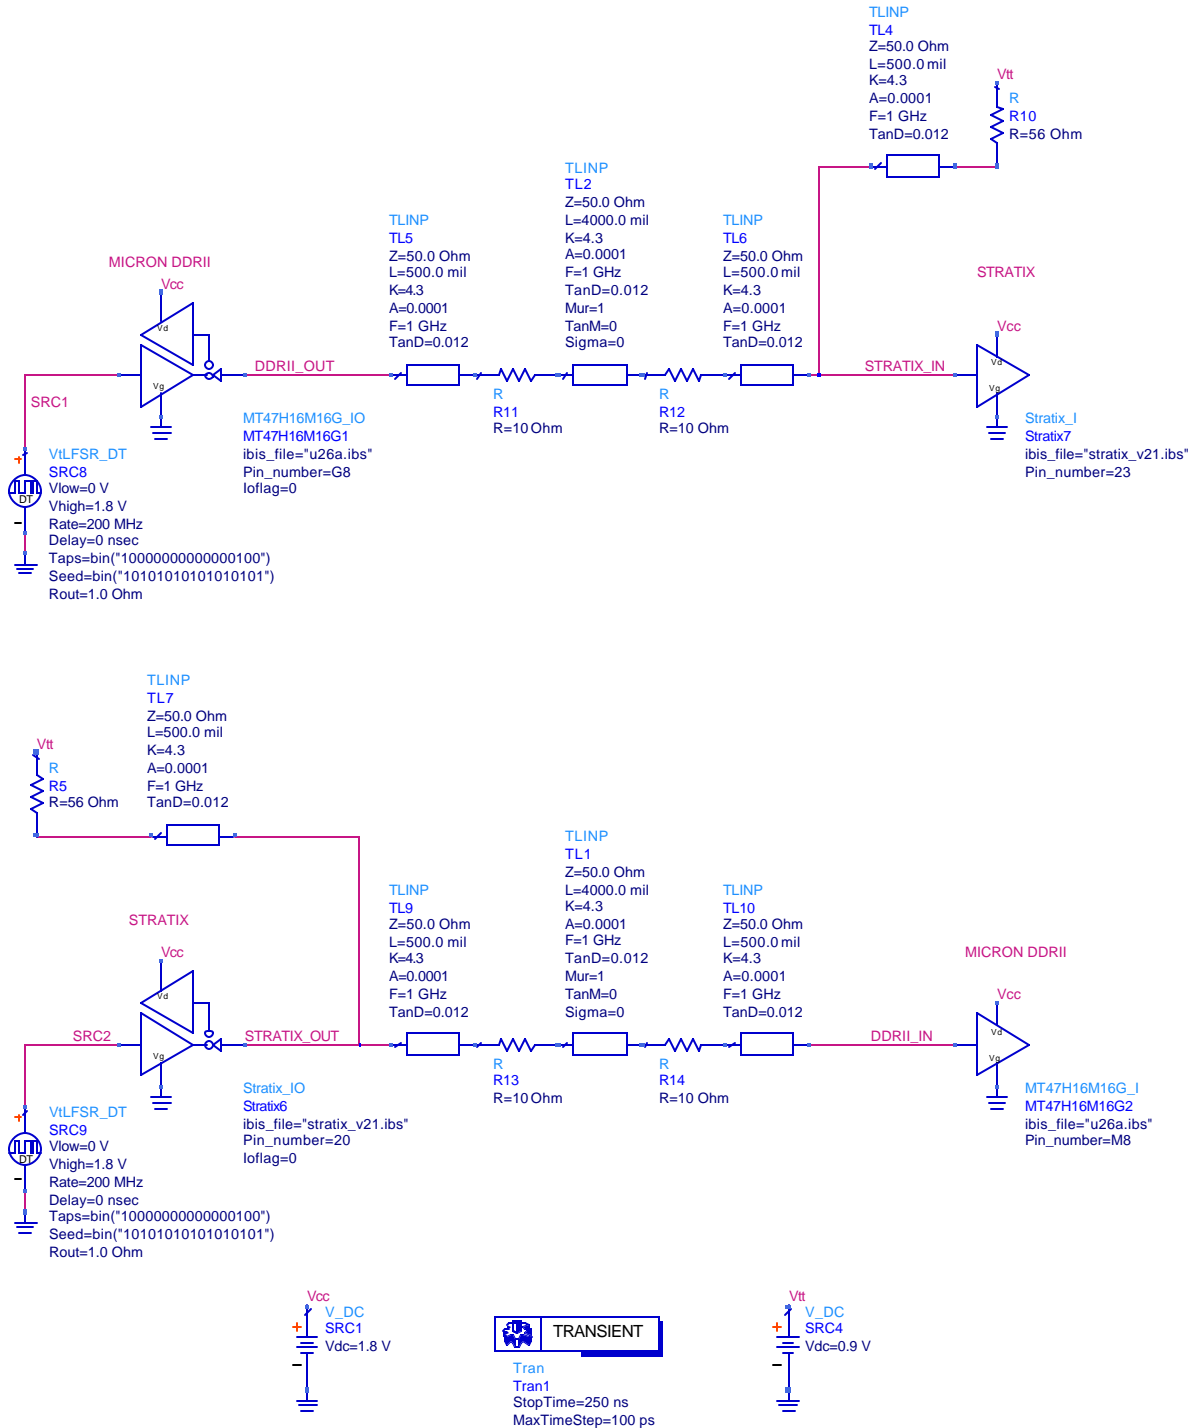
TLINP
TL4
Z=50.0 Ohm
L=500.0 mil
K=4.3
A=0.0001
F=1 GHz
TanD=0.012

Vtt
R
R10
R=56 Ohm

TLINP
TL2
Z=50.0 Ohm
L=4000.0 mil
K=4.3
A=0.0001
F=1 GHz
TanD=0.012
Mur=1
TanM=0
Sigma=0

TLINP
TL5
Z=50.0 Ohm
L=500.0 mil
K=4.3
A=0.0001
F=1 GHz
TanD=0.012

TLINP
TL6
Z=50.0 Ohm
L=500.0 mil
K=4.3
A=0.0001
F=1 GHz
TanD=0.012

MICRON DDRII
Vcc
Vd
Vg
DDRII_OUT

STRATIX
Vcc
Vd
Vg
STRATIX_IN

SRC1

R
R11
R=10 Ohm

R
R12
R=10 Ohm

MT47H16M16G_IO
MT47H16M16G1
ibis_file="u26a.ibs"
Pin_number=G8
Ioflag=0

Stratix_I
Stratix7
ibis_file="stratix_v21.ibs"
Pin_number=23

VtLFSR_DT
SRC8
Vlow=0 V
Vhigh=1.8 V
Rate=200 MHz
Delay=0 nsec
Taps=bin("1000000000000100")
Seed=bin("1010101010101010")
Rout=1.0 Ohm

TLINP
TL7
Z=50.0 Ohm
L=500.0 mil
K=4.3
A=0.0001
F=1 GHz
TanD=0.012

Vtt
R
R5
R=56 Ohm

TLINP
TL1
Z=50.0 Ohm
L=4000.0 mil
K=4.3
A=0.0001
F=1 GHz
TanD=0.012
Mur=1
TanM=0
Sigma=0

TLINP
TL9
Z=50.0 Ohm
L=500.0 mil
K=4.3
A=0.0001
F=1 GHz
TanD=0.012

TLINP
TL10
Z=50.0 Ohm
L=500.0 mil
K=4.3
A=0.0001
F=1 GHz
TanD=0.012

STRATIX
Vcc
Vd
Vg
SRC2
STRATIX_OUT

MICRON DDRII
Vcc
Vd
Vg
DDRII_IN

R
R13
R=10 Ohm

R
R14
R=10 Ohm

Stratix_IO
Stratix6
ibis_file="stratix_v21.ibs"
Pin_number=20
Ioflag=0

MT47H16M16G_I
MT47H16M16G2
ibis_file="u26a.ibs"
Pin_number=M8

VtLFSR_DT
SRC9
Vlow=0 V
Vhigh=1.8 V
Rate=200 MHz
Delay=0 nsec
Taps=bin("1000000000000100")
Seed=bin("1010101010101010")
Rout=1.0 Ohm

Vcc
V_DC
SRC1
Vdc=1.8 V

TRANSIENT
Tran
Tran1
StopTime=250 ns
MaxTimeStep=100 ps

Vtt
V_DC
SRC4
Vdc=0.9 V